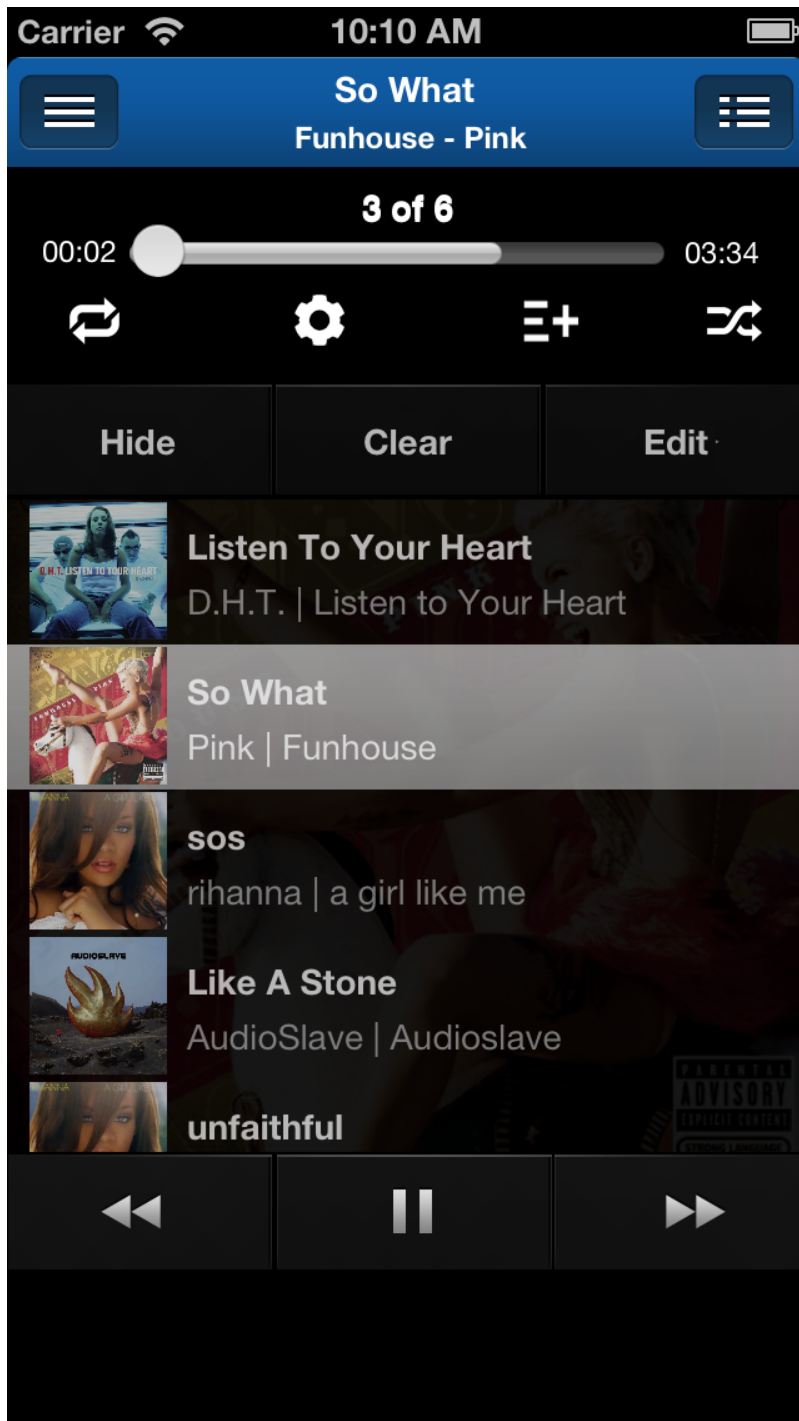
Carrier 10:10 AM

So What
Funhouse - Pink

3 of 6
00:02 03:34

Hide Clear Edit

D.H.T. LISTEN TO YOUR HEART
Listen To Your Heart
D.H.T. | Listen to Your Heart

So What
Pink | Funhouse

sos
rihanna | a girl like me

AUDIOSLAVE
Like A Stone
AudioSlave | Audioslave

unfaithful

PARENTAL ADVISORY EXPLICIT CONTENT